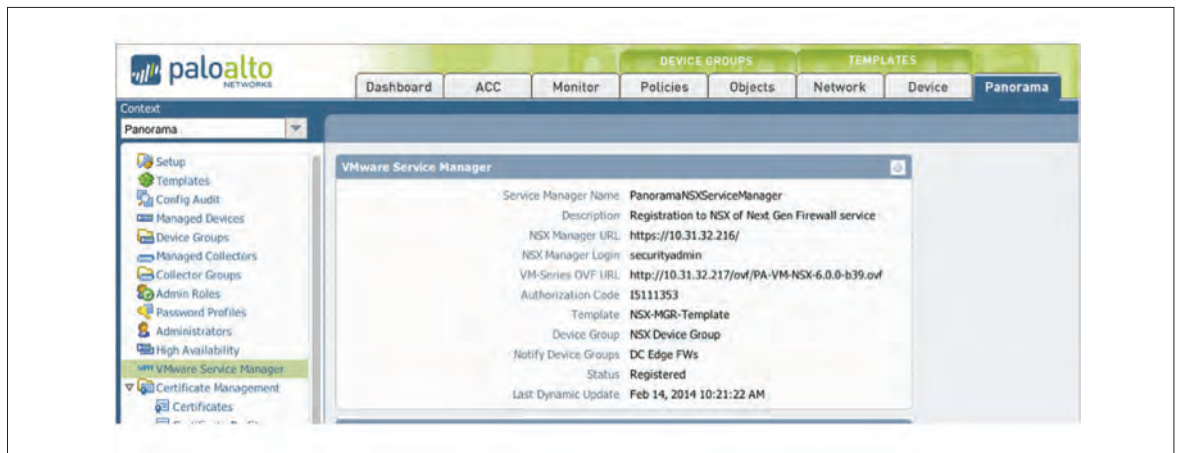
paloalto
NETWORKS

DEVICE GROUPS
TEMPLATES

Dashboard
ACC
Monitor
Policies
Objects
Network
Device
Panorama

Context
Panorama

Setup
Templates
Config Audit
Managed Devices
Device Groups
Managed Collectors
Collector Groups
Admin Roles
Password Profiles
Administrators
High Availability
VMware Service Manager
Certificate Management
Certificates
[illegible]

VMware Service Manager

| | |
|---|---|
| Service Manager Name | PanoramaNSXServiceManager |
| Description | Registration to NSX of Next Gen Firewall service |
| NSX Manager URL | https://10.31.32.216/ |
| NSX Manager Login | securityadmin |
| VM-Series OVF URL | http://10.31.32.217/ovf/PA-VM-NSX-6.0.0-b39.ovf |
| Authorization Code | I5111353 |
| Template | NSX-MGR-Template |
| Device Group | NSX Device Group |
| Notify Device Groups | DC Edge FWs |
| Status | Registered |
| Last Dynamic Update | Feb 14, 2014 10:21:22 AM |